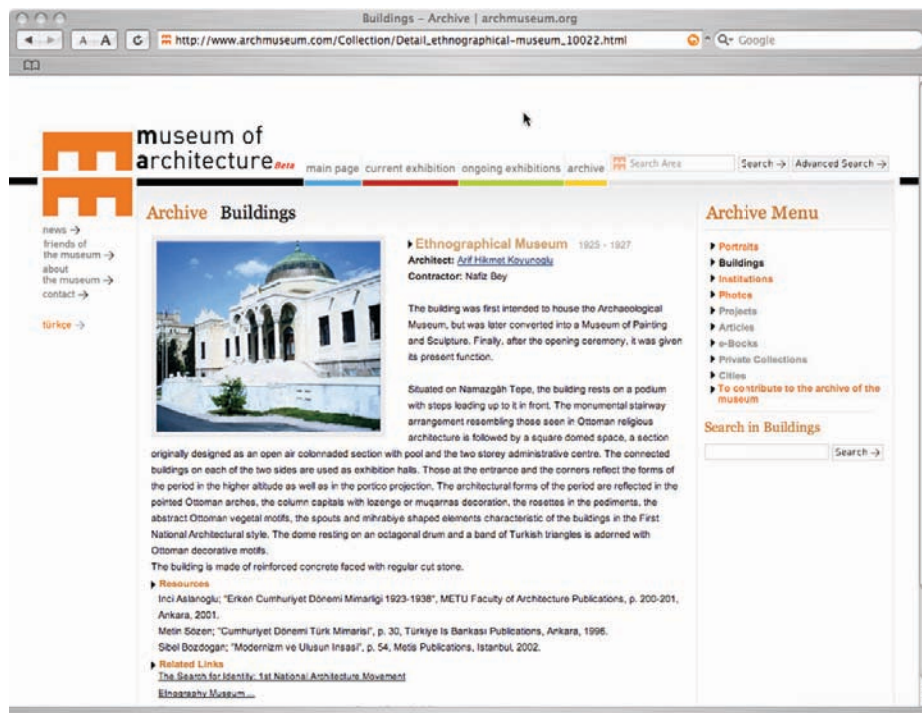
Buildings – Archive | archmuseum.org

A A C http://www.archmuseum.com/Collection/Detail_ethnographical-museum_10022.html Q- Google

museum of architecture Beta main page current exhibition ongoing exhibitions archive Search Area Search → Advanced Search →

news →
friends of the museum →
about the museum →
contact →

türkçe →

Archive Buildings

Ethnographical Museum 1925 - 1927
Architect: Arif Hikmet Koyunoglu
Contractor: Nafiz Bey

The building was first intended to house the Archaeological Museum, but was later converted into a Museum of Painting and Sculpture. Finally, after the opening ceremony, it was given its present function.

Situated on Namazgâh Tepe, the building rests on a podium with steps leading up to it in front. The monumental stairway arrangement resembling those seen in Ottoman religious architecture is followed by a square domed space, a section originally designed as an open air colonnaded section with pool and the two storey administrative centre. The connected buildings on each of the two sides are used as exhibition halls. Those at the entrance and the corners reflect the forms of the period in the higher altitude as well as in the portico projection. The architectural forms of the period are reflected in the pointed Ottoman arches, the column capitals with lozenge or muqarnas decoration, the rosettes in the pediments, the abstract Ottoman vegetal motifs, the spouts and mihrabiye shaped elements characteristic of the buildings in the First National Architectural style. The dome resting on an octagonal drum and a band of Turkish triangles is adorned with Ottoman decorative motifs.
The building is made of reinforced concrete faced with regular cut stone.

Resources
Inci Aslanoglu; "Erken Cumhuriyet Dönemi Mimarligi 1923-1938", METU Faculty of Architecture Publications, p. 200-201, Ankara, 2001.
Metin Sözen; "Cumhuriyet Dönemi Türk Mimarisi", p. 30, Türkiye Is Bankasi Publications, Ankara, 1996.
Sibel Bozdogan; "Modernizm ve Ulusun Insasi", p. 54, Metis Publications, Istanbul, 2002.

Related Links
The Search for Identity: 1st National Architecture Movement
Ethnography Museum ...

Archive Menu
Portraits
Buildings
Institutions
Photos
Projects
Articles
e-Books
Private Collections
Cities
To contribute to the archive of the museum

Search in Buildings
Search →